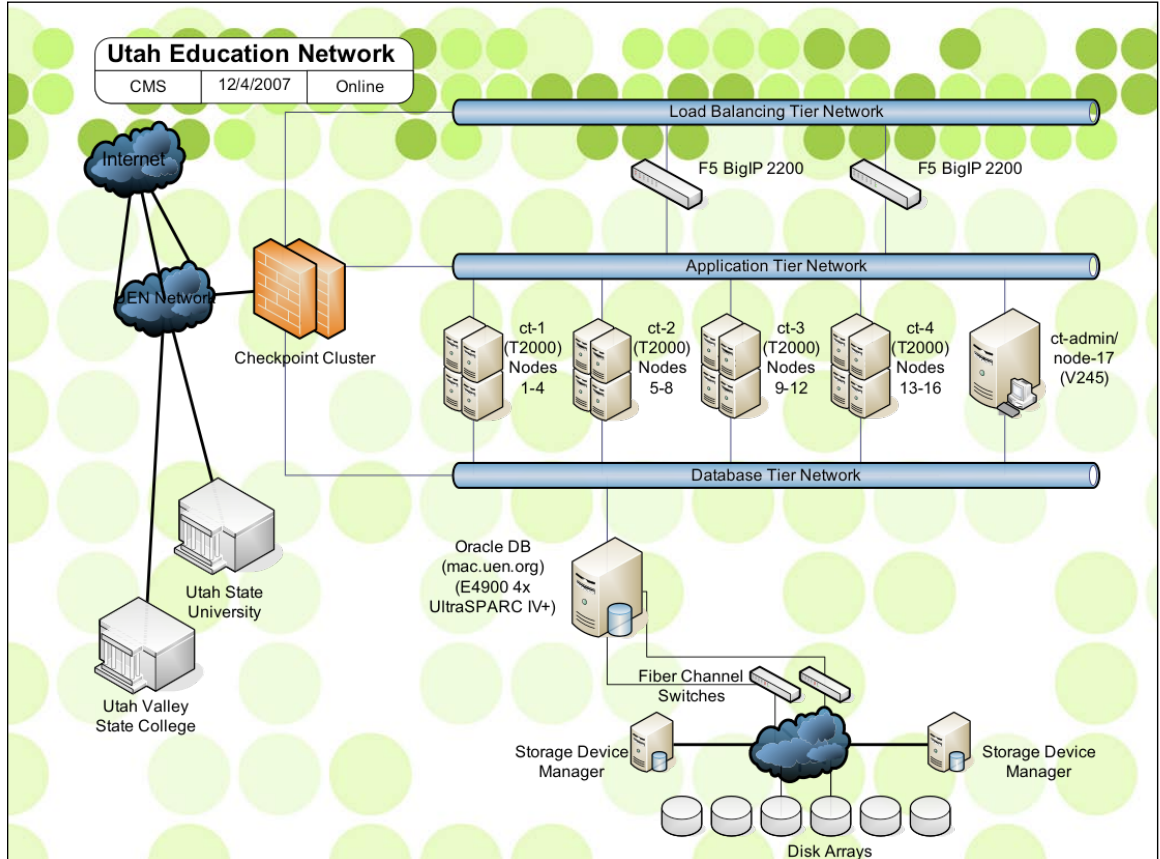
Utah Education Network

| CMS | 12/4/2007 | Online |
|---|---|---|

Load Balancing Tier Network

Internet

F5 BigIP 2200

F5 BigIP 2200

UEN Network

Application Tier Network

Checkpoint Cluster

ct-1 (T2000) Nodes 1-4

ct-2 (T2000) Nodes 5-8

ct-3 (T2000) Nodes 9-12

ct-4 (T2000) Nodes 13-16

ct-admin/ node-17 (V245)

Database Tier Network

Oracle DB (mac.uen.org) (E4900 4x UltraSPARC IV+)

Utah State University

Utah Valley State College

Fiber Channel Switches

Storage Device Manager

Storage Device Manager

Disk Arrays